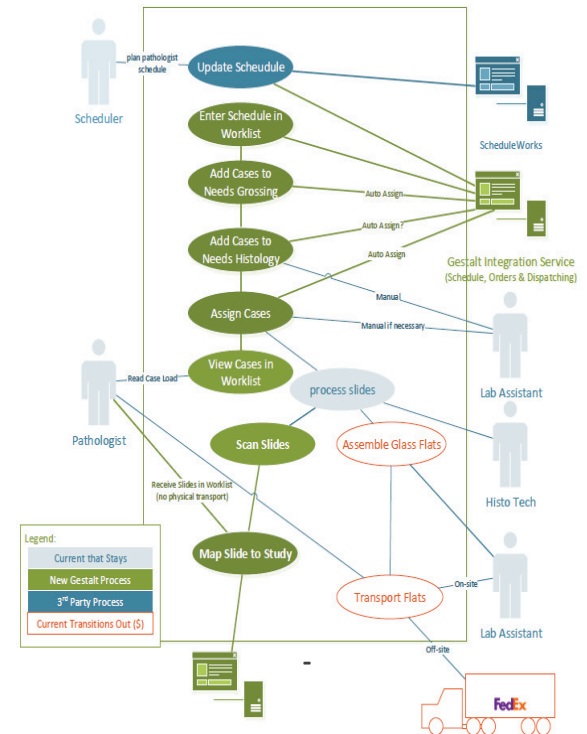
plan pathologist schedule

Update Scheudule

Scheduler

ScheduleWorks

Enter Schedule in Worklist

Add Cases to Needs Grossing

Auto Assign

Auto Assign ?

Add Cases to Needs Histology

Auto Assign

Gestalt Integration Service (Schedule, Orders & Dispatching)

Manual

Assign Cases

Manual if necessary

Read Case Load

View Cases in Worklist

process slides

Lab Assistant

Pathologist

Scan Slides

Assemble Glass Flats

Histo Tech

Receive Slides in Worklist (no physical transport)

Legend:

Current that Stays

New Gestalt Process

3rd Party Process

Current Transitions Out ($)

Map Slide to Study

Transport Flats

On-site

Lab Assistant

Off-site

FedEx